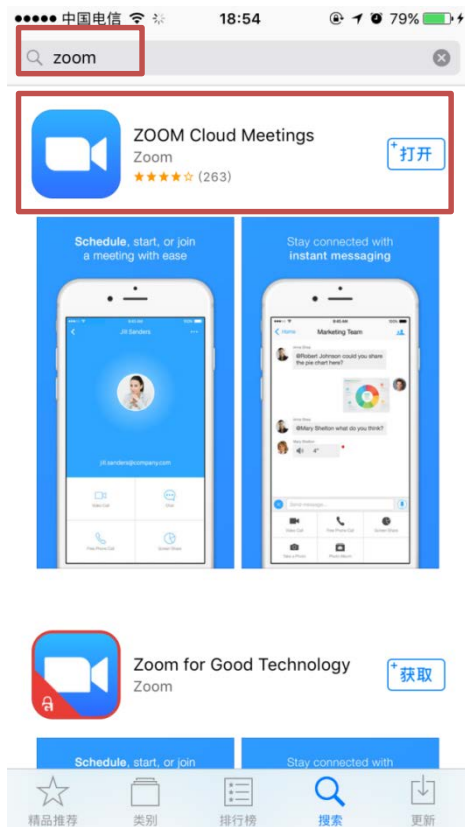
●●●●● 中国电信 18:54 79%

zoom

ZOOM Cloud Meetings
Zoom
★★★★☆ (263)
打开

Schedule, start, or join a meeting with ease

Jill Sanders

jill.sanders@company.com

Video Call
Chat
Free Phone Call
Screen Share

Stay connected with instant messaging

Home
Marketing Team

@Robert Johnson could you share the pie chart here?

@Mary Shelton what do you think?

4"

Send message...

Video Call
Free Phone Call
Screen Share
Take a Photo
Photo Album

Zoom for Good Technology
Zoom
获取

Schedule, start, or join

Stay connected with

精品推荐
类别
排行榜
搜索
更新